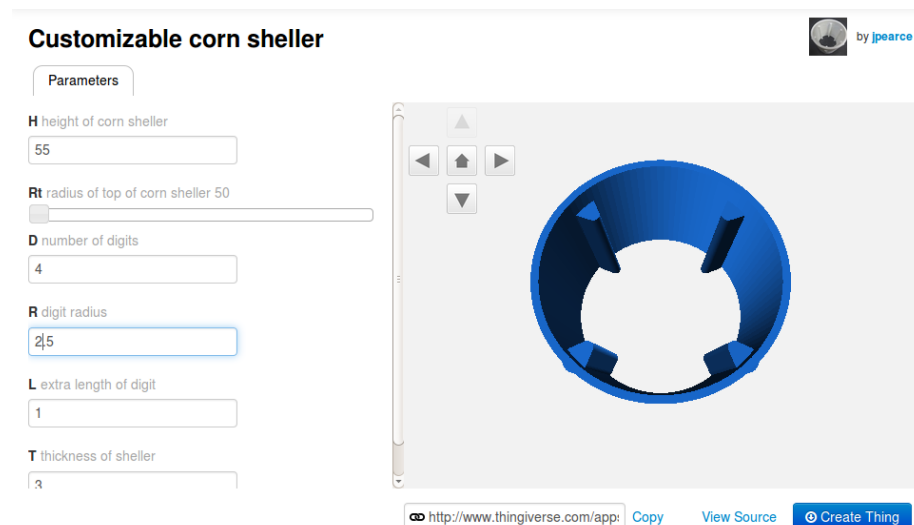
Customizable corn sheller

by jpearce

Parameters

H height of corn sheller
55

Rt radius of top of corn sheller 50

D number of digits
4

R digit radius
2.5

L extra length of digit
1

T thickness of sheller
3

http://www.thingiverse.com/apps
Copy
View Source
Create Thing